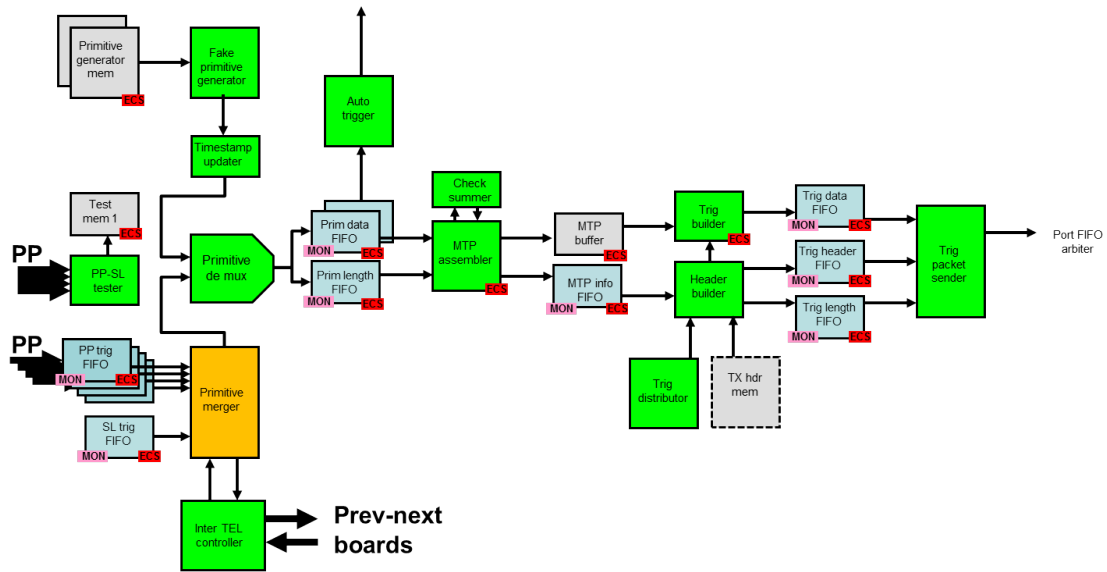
Primitive generator mem
ECS
Fake primitive generator
Auto trigger
Timestamp updater
Test mem 1
ECS
PP
PP-SL tester
Primitive de mux
Prim data FIFO
MON
ECS
Prim length FIFO
MON
ECS
Check summer
MTP assembler
ECS
MTP buffer
ECS
MTP info FIFO
MON
ECS
Trig builder
ECS
Header builder
Trig data FIFO
MON
ECS
Trig header FIFO
MON
ECS
Trig length FIFO
MON
ECS
Trig packet sender
Port FIFO arbiter
PP
PP trig FIFO
MON
ECS
Primitive merger
SL trig FIFO
MON
ECS
Trig distributor
TX hdr mem
Inter TEL controller
Prev-next boards